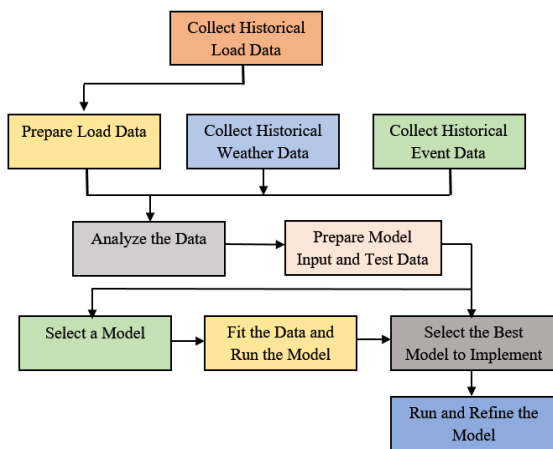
Collect Historical Load Data

Prepare Load Data

Collect Historical Weather Data

Collect Historical Event Data

Analyze the Data

Prepare Model Input and Test Data

Select a Model

Fit the Data and Run the Model

Select the Best Model to Implement

Run and Refine the Model